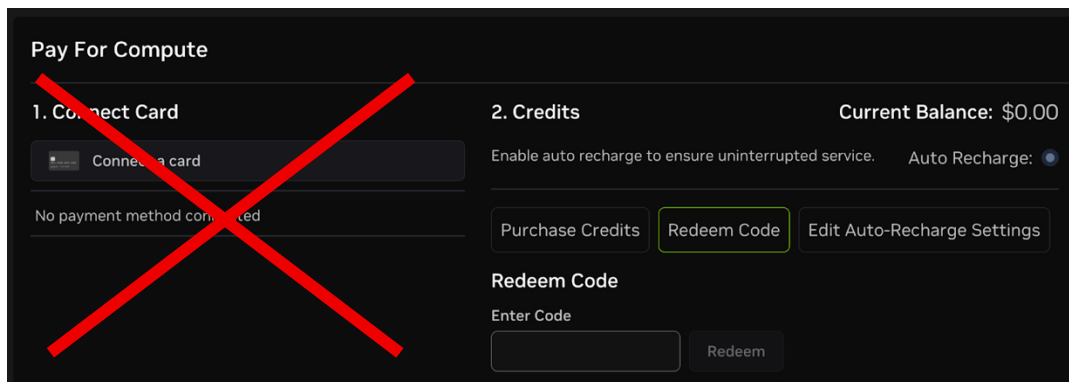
Pay For Compute

1. Co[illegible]ect Card

Conne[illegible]a card

No payment method co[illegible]ted

2. Credits

Current Balance: $0.00

Enable auto recharge to ensure uninterrupted service.

Auto Recharge:

Purchase Credits

Redeem Code

Edit Auto-Recharge Settings

Redeem Code

Enter Code

Redeem